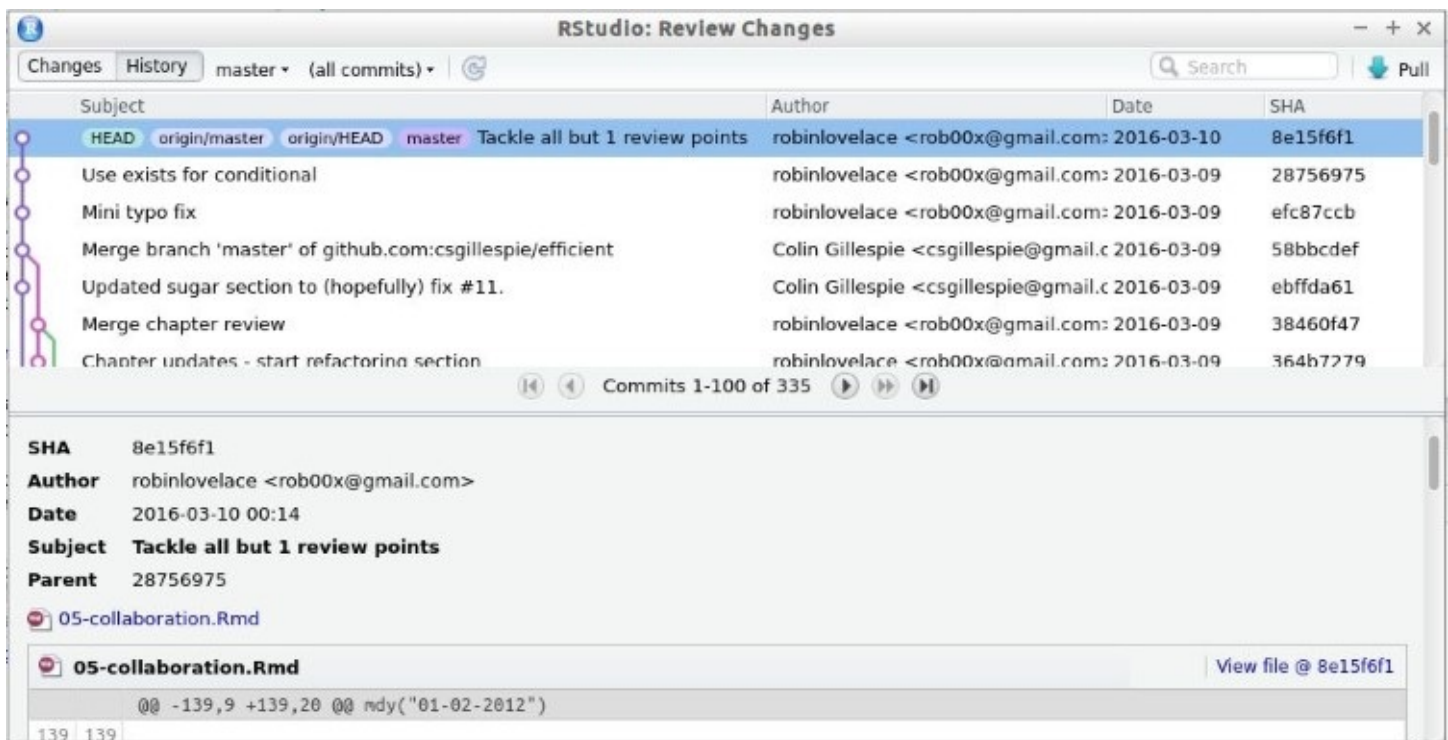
RStudio: Review Changes

Changes History master (all commits) Search Pull

| Subject | Author | Date | SHA |
|---|---|---|---|
| HEAD origin/master origin/HEAD master Tackle all but 1 review points | robinlovelace <rob00x@gmail.com: | 2016-03-10 | 8e15f6f1 |
| Use exists for conditional | robinlovelace <rob00x@gmail.com: | 2016-03-09 | 28756975 |
| Mini typo fix | robinlovelace <rob00x@gmail.com: | 2016-03-09 | efc87ccb |
| Merge branch 'master' of github.com:csgillespie/efficient | Colin Gillespie <csgillespie@gmail.c | 2016-03-09 | 58bbcdef |
| Updated sugar section to (hopefully) fix #11. | Colin Gillespie <csgillespie@gmail.c | 2016-03-09 | ebffda61 |
| Merge chapter review | robinlovelace <rob00x@gmail.com: | 2016-03-09 | 38460f47 |
| Chapter updates - start refactoring section | robinlovelace <rob00x@gmail.com: | 2016-03-09 | 364b7279 |

Commits 1-100 of 335

SHA 8e15f6f1
Author robinlovelace <rob00x@gmail.com>
Date 2016-03-10 00:14
Subject Tackle all but 1 review points
Parent 28756975

05-collaboration.Rmd

05-collaboration.Rmd View file @ 8e15f6f1

@@ -139,9 +139,20 @@ mdy("01-02-2012")

139 139